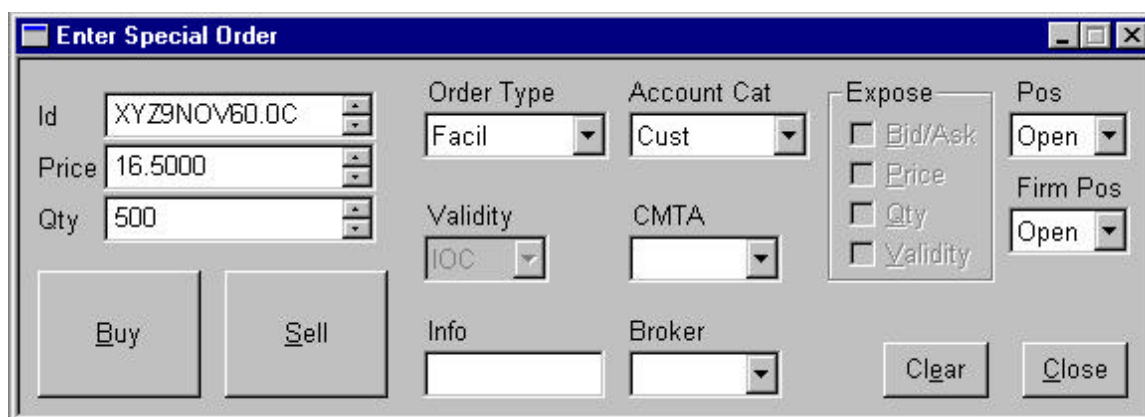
Enter Special Order

Id XYZ9NOV60.0C

Price 16.5000

Qty 500

Buy

Sell

Order Type
Facil

Validity
IOC

Info

Account Cat
Cust

CMTA

Broker

Expose
Bid/Ask
Price
Qty
Validity

Pos
Open

Firm Pos
Open

Clear

Close